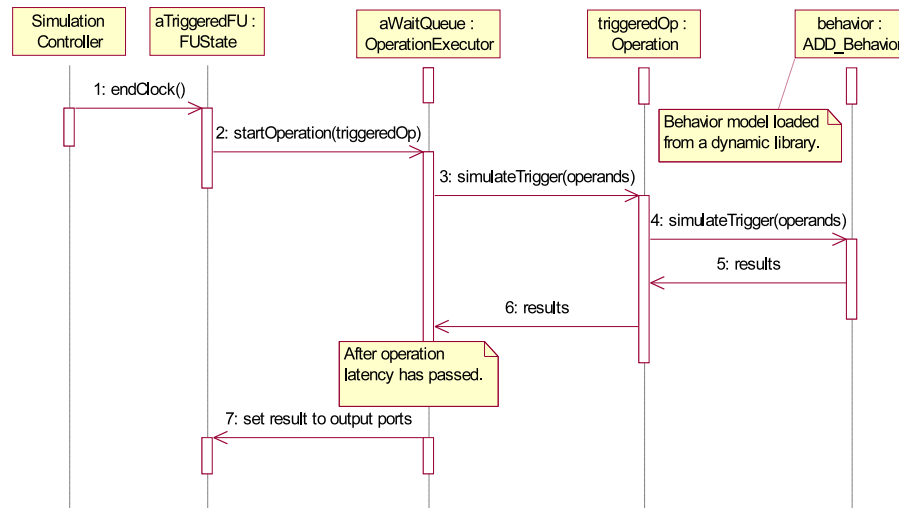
Simulation Controller

aTriggeredFU : FUState

aWaitQueue : OperationExecutor

triggeredOp : Operation

behavior : ADD_Behavior

Behavior model loaded from a dynamic library.

1: endClock()

2: startOperation(triggeredOp)

3: simulateTrigger(operands)

4: simulateTrigger(operands)

5: results

6: results

After operation latency has passed.

7: set result to output ports